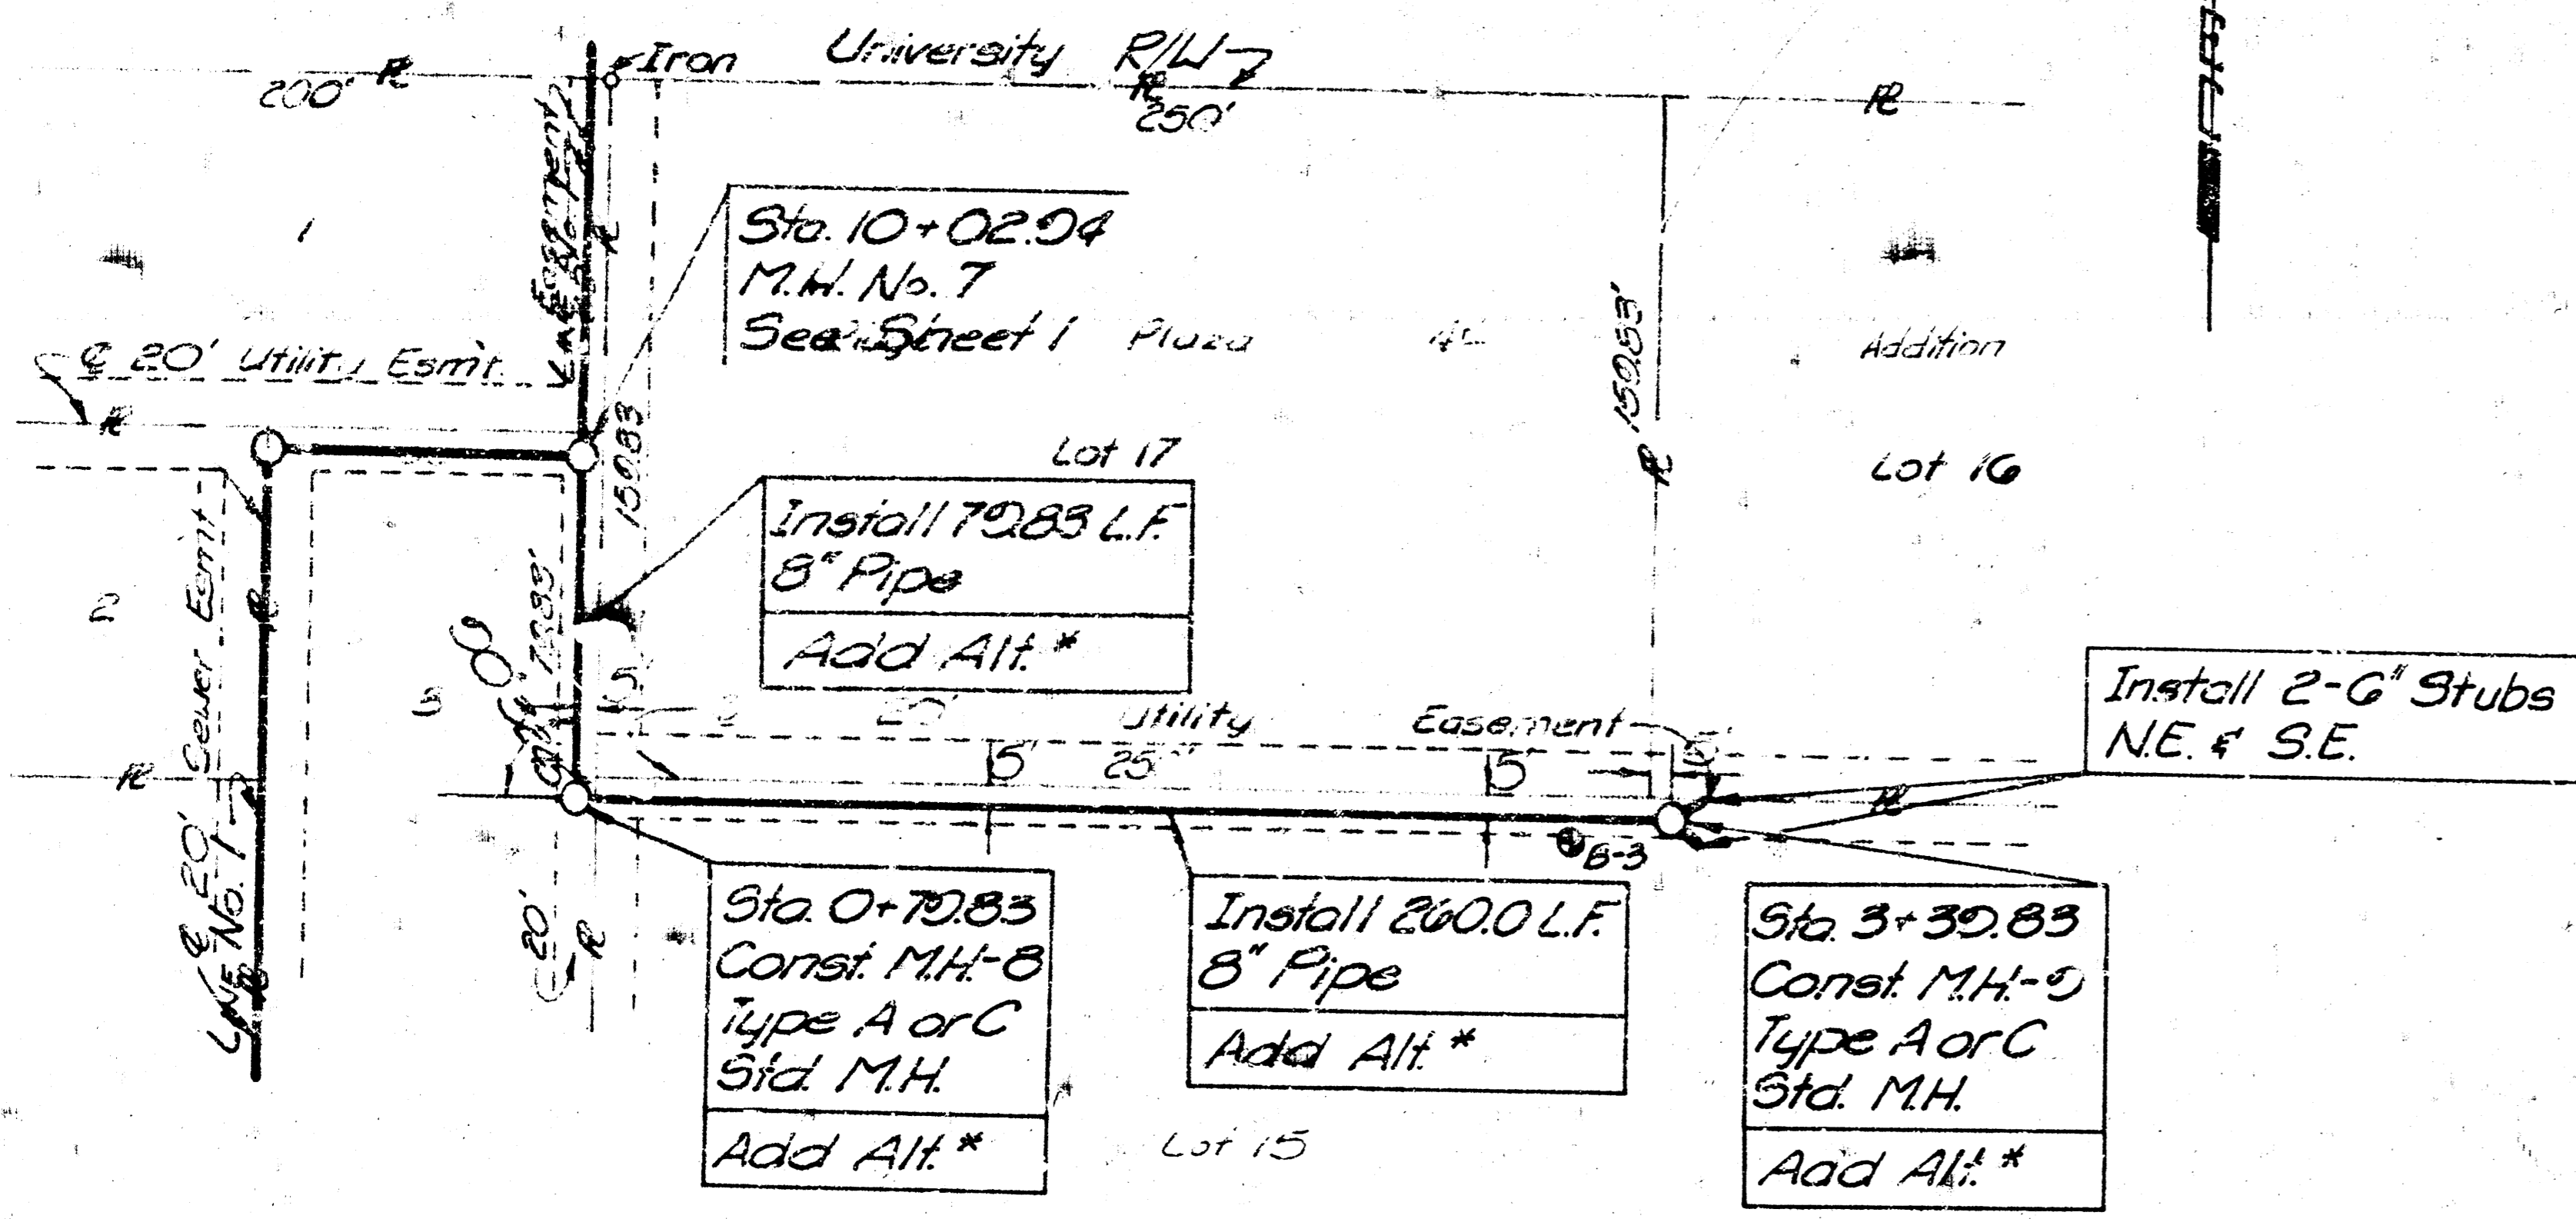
Iron University R/W 7

200' ℞

℞ 250'

℞

1

Sta. 10+02.04
M.H. No. 7
See Sheet 1

Plaza

Addition

℄ 20' Utility Esmt.

℄ Easement

℞

159.83

159.53'

Lot 17

Lot 16

℞

Install 79.83 L.F.
8" Pipe

Add Alt. *

2

Sewer Esmt.

℄ 20'
LINE No. 1

79.83'

8

5'

20'

Utility

Easement

5'

25'

5'

5'

Install 2-6" Stubs
N.E. & S.E.

℞

℞

B-3

20'

℞

Sta. 0+70.83
Const. M.H.-8
Type A or C
Std. M.H.

Add Alt. *

Install 260.0 L.F.
8" Pipe

Add Alt. *

Sta. 3+30.83
Const. M.H.-9
Type A or C
Std. M.H.

Add Alt. *

Lot 15